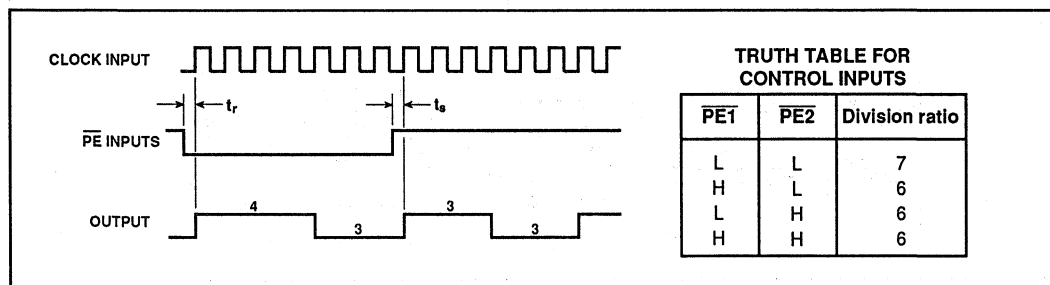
CLOCK INPUT

$t_r$

$t_s$

$\overline{PE}$ INPUTS

OUTPUT

4

3

3

3

TRUTH TABLE FOR CONTROL INPUTS

| $\overline{PE1}$ | $\overline{PE2}$ | Division ratio |
|---|---|---|
| L | L | 7 |
| H | L | 6 |
| L | H | 6 |
| H | H | 6 |